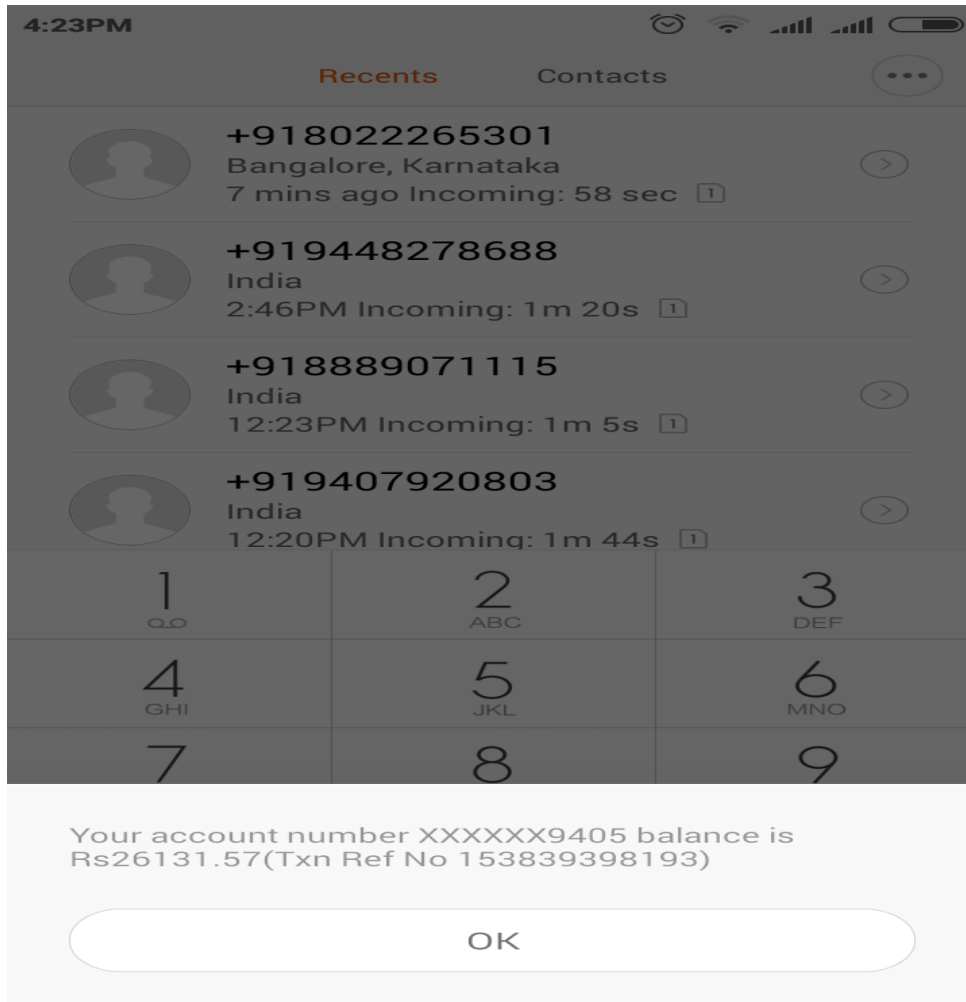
4:23PM

Recents Contacts

+918022265301
Bangalore, Karnataka
7 mins ago Incoming: 58 sec 1

+919448278688
India
2:46PM Incoming: 1m 20s 1

+918889071115
India
12:23PM Incoming: 1m 5s 1

+919407920803
India
12:20PM Incoming: 1m 44s 1

1
QO
2
ABC
3
DEF
4
GHI
5
JKL
6
MNO
7
8
9

Your account number XXXXXX9405 balance is Rs26131.57(Txn Ref No 153839398193)

OK